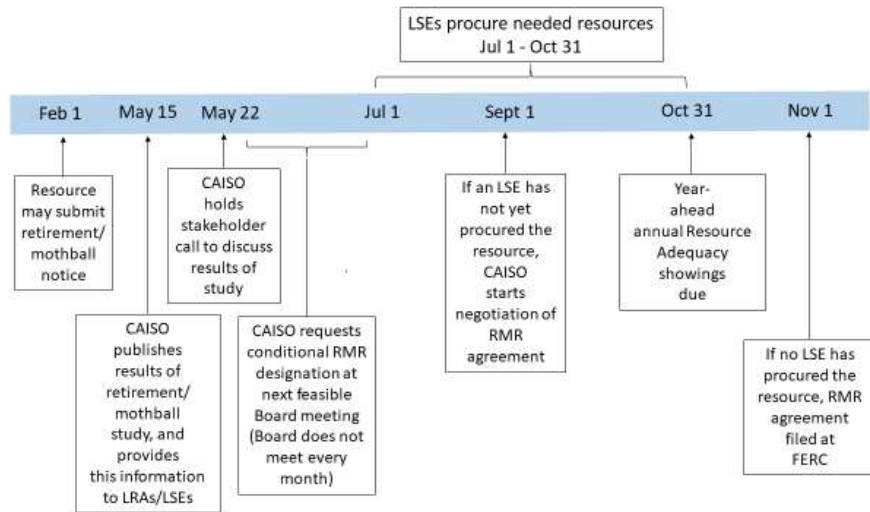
LSEs procure needed resources
Jul 1 - Oct 31

Feb 1 May 15 May 22 Jul 1 Sept 1 Oct 31 Nov 1

Resource may submit retirement/ mothball notice

CAISO publishes results of retirement/ mothball study, and provides this information to LRAs/LSEs

CAISO holds stakeholder call to discuss results of study

CAISO requests conditional RMR designation at next feasible Board meeting (Board does not meet every month)

If an LSE has not yet procured the resource, CAISO starts negotiation of RMR agreement

Year-ahead annual Resource Adequacy showings due

If no LSE has procured the resource, RMR agreement filed at FERC